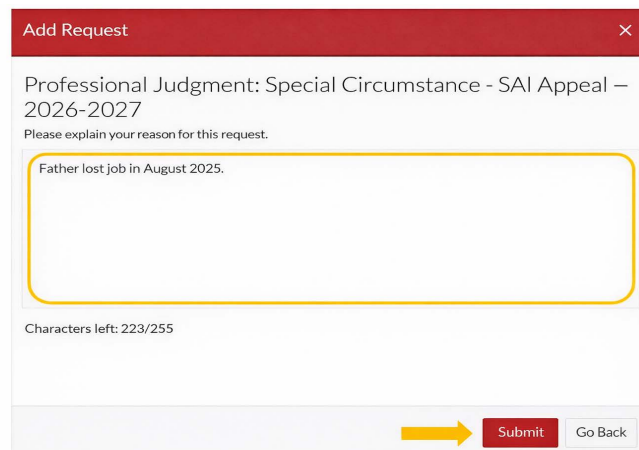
Add Request

×

Professional Judgment: Special Circumstance - SAI Appeal – 2026-2027

Please explain your reason for this request.

Father lost job in August 2025.

Characters left: 223/255

Submit

Go Back